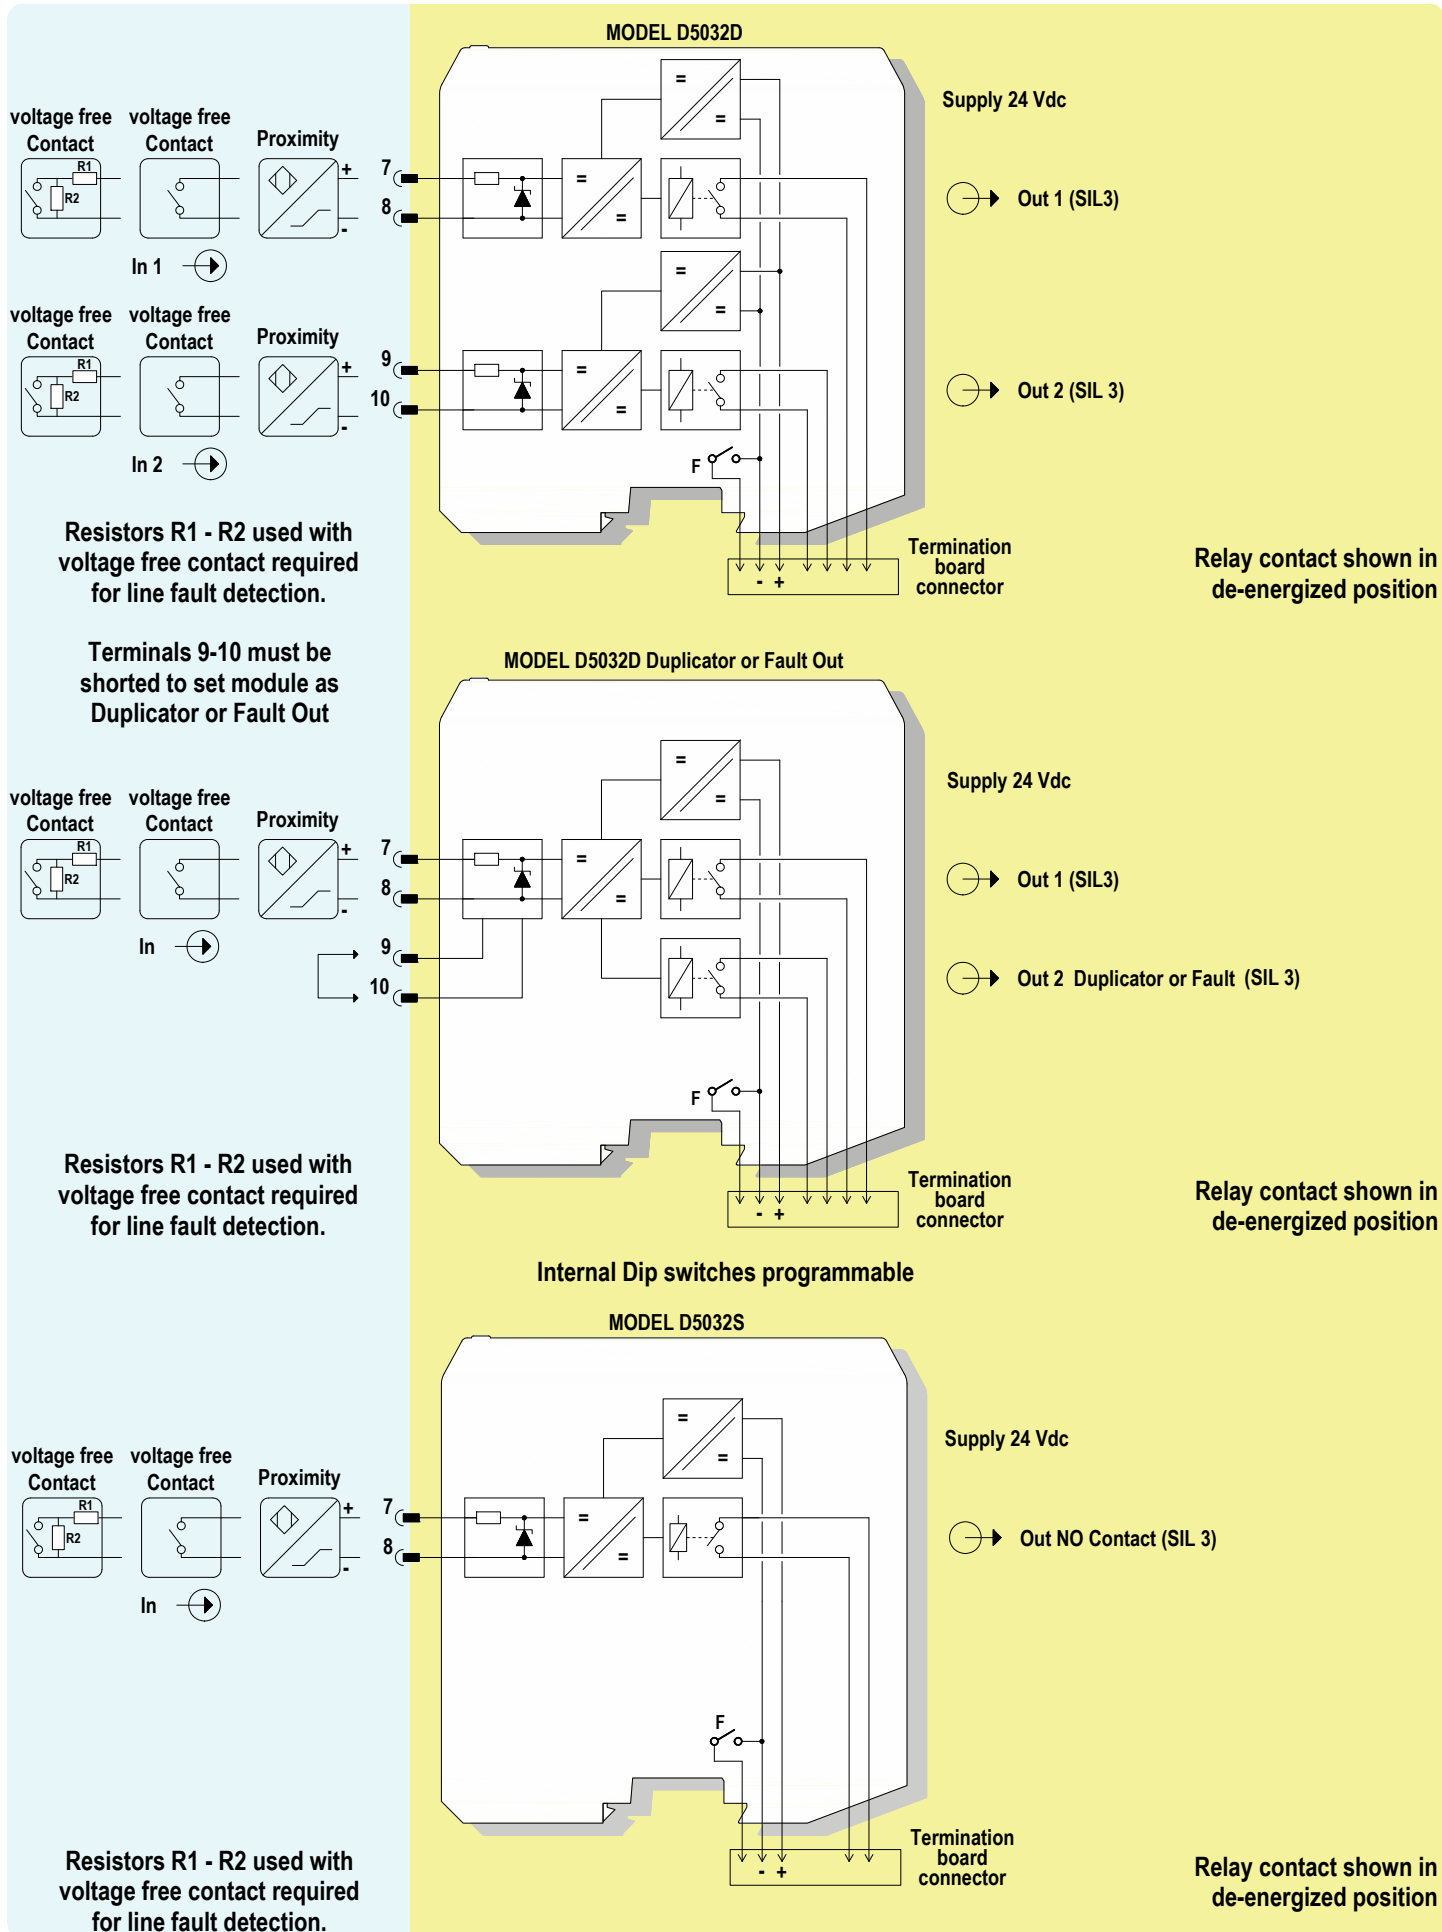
MODEL D5032D

voltage free Contact
R1
R2
voltage free Contact
Proximity
+
-
In 1
7
8
=
=
=
=
Supply 24 Vdc
Out 1 (SIL3)

voltage free Contact
R1
R2
voltage free Contact
Proximity
+
-
In 2
9
10
=
=
=
=
Out 2 (SIL 3)
F
Termination board connector
- +

Resistors R1 - R2 used with voltage free contact required for line fault detection.

Relay contact shown in de-energized position

Terminals 9-10 must be shorted to set module as Duplicator or Fault Out

MODEL D5032D Duplicator or Fault Out

voltage free Contact
R1
R2
voltage free Contact
Proximity
+
-
In
7
8
9
10
=
=
=
=
Supply 24 Vdc
Out 1 (SIL3)
Out 2 Duplicator or Fault (SIL 3)
F
Termination board connector
- +

Resistors R1 - R2 used with voltage free contact required for line fault detection.

Relay contact shown in de-energized position

Internal Dip switches programmable

MODEL D5032S

voltage free Contact
R1
R2
voltage free Contact
Proximity
+
-
In
7
8
=
=
=
=
Supply 24 Vdc
Out NO Contact (SIL 3)
F
Termination board connector
- +

Resistors R1 - R2 used with voltage free contact required for line fault detection.

Relay contact shown in de-energized position